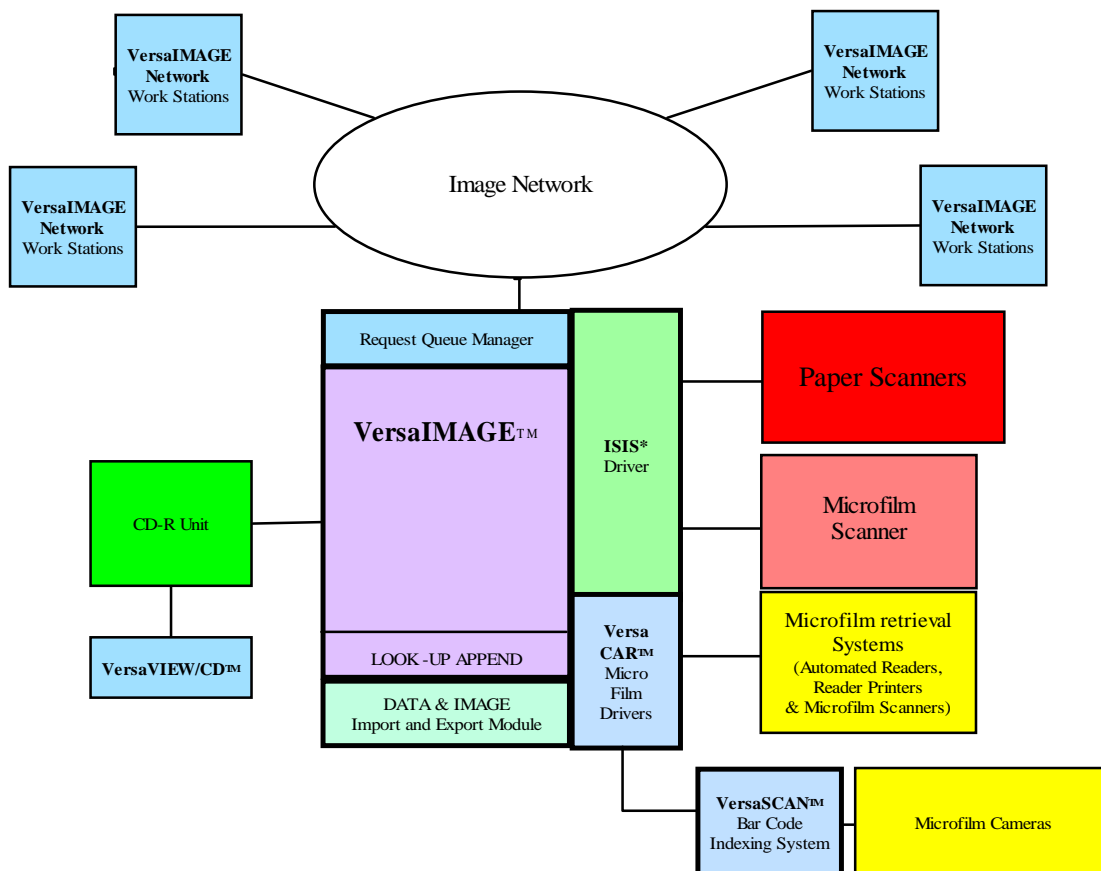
VersaIMAGE Network Work Stations

VersaIMAGE Network Work Stations

VersaIMAGE Network Work Stations

VersaIMAGE Network Work Stations

Image Network

Request Queue Manager

VersaIMAGE™

ISIS* Driver

Paper Scanners

Microfilm Scanner

CD-R Unit

VersaVIEW/CD™

LOOK-UP APPEND

DATA & IMAGE Import and Export Module

Versa CAR™ Micro Film Drivers

Microfilm retrieval Systems (Automated Readers, Reader Printers & Microfilm Scanners)

VersaSCAN™ Bar Code Indexing System

Microfilm Cameras